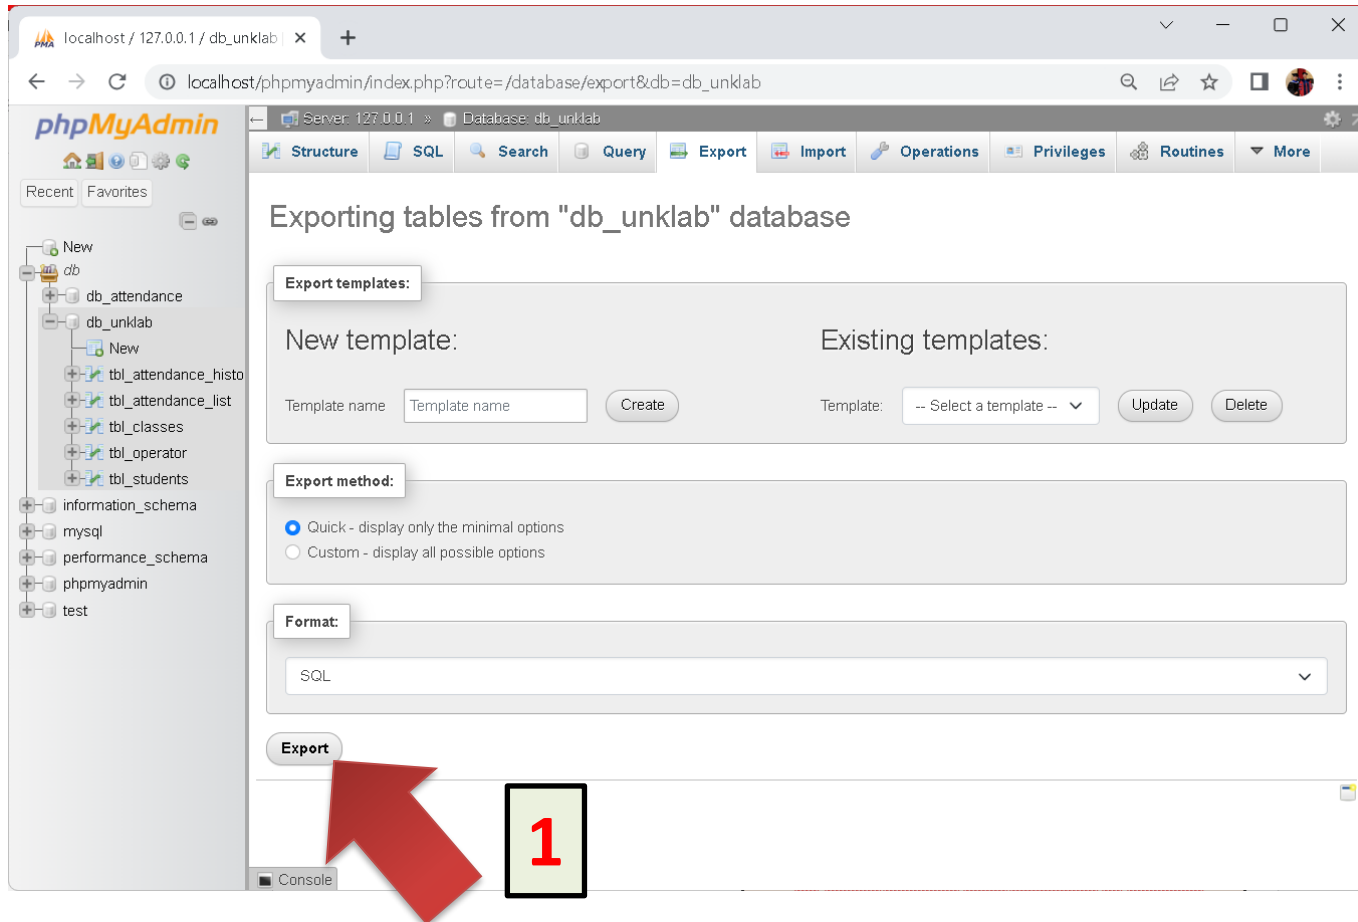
localhost / 127.0.0.1 / db_unklab

localhost/phpmyadmin/index.php?route=/database/export&db=db_unklab

phpMyAdmin

Recent Favorites

New
db
db_attendance
db_unklab
New
tbl_attendance_histo
tbl_attendance_list
tbl_classes
tbl_operator
tbl_students
information_schema
mysql
performance_schema
phpmyadmin
test

Server: 127.0.0.1 » Database: db_unklab

Structure SQL Search Query Export Import Operations Privileges Routines More

Exporting tables from "db_unklab" database

Export templates:

New template:

Template name Template name Create

Existing templates:

Template: -- Select a template -- Update Delete

Export method:

Quick - display only the minimal options
Custom - display all possible options

Format:

SQL

Export

1

Console